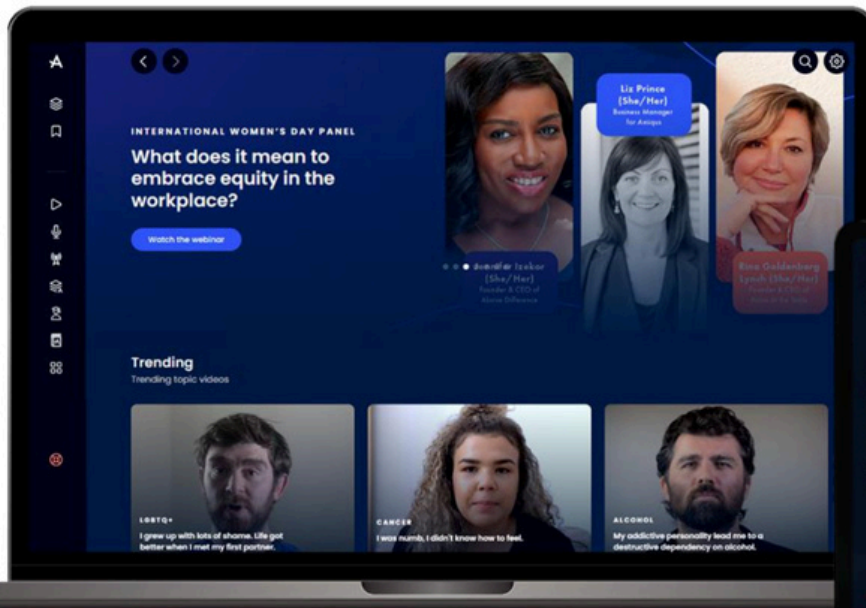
A

INTERNATIONAL WOMEN'S DAY PANEL

What does it mean to embrace equity in the workplace?

Watch the webinar

Liz Prince (She/Her) Business Manager for Axiqus

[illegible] Izekor (She/Her) Founder & CEO of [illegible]

Rina Goldenberg Lynch (She/Her) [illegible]

Trending

Trending topic videos

LGBTQ+

I grew up with lots of shame. Life got better when I met my first partner.

CANCER

I was numb, I didn't know how to feel.

ALCOHOL

My addictive personality lead me to a destructive dependency on alcohol.